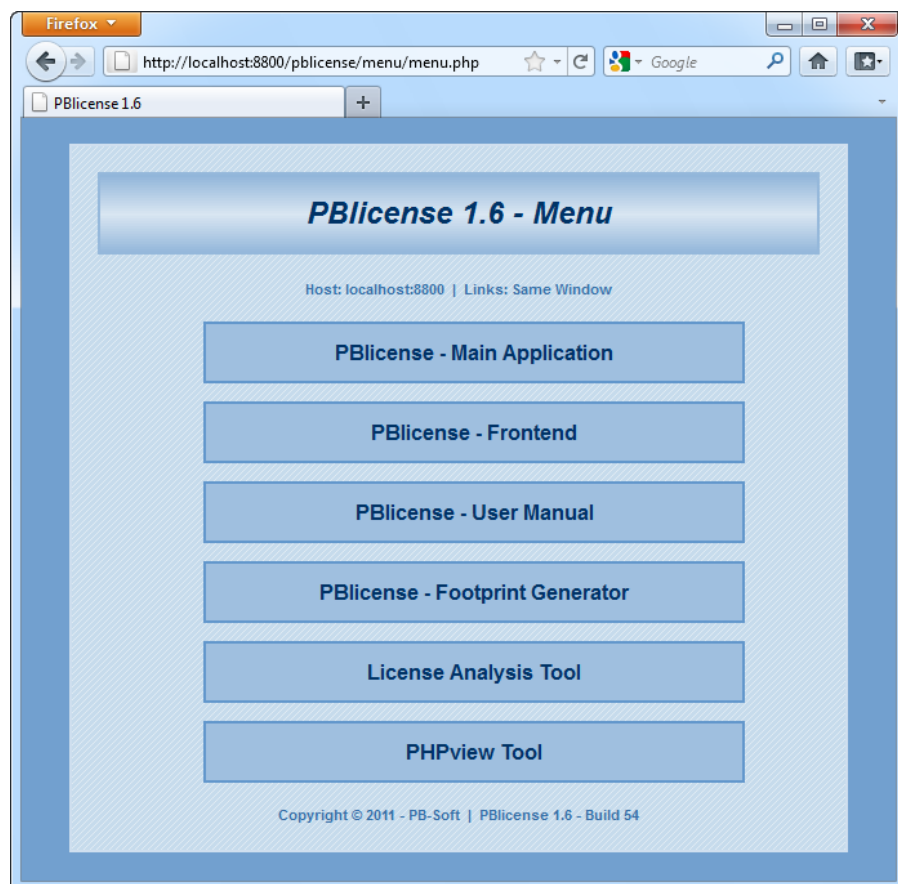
Firefox

http://localhost:8800/pblicense/menu/menu.php

Google

PBlicense 1.6

+

PBlicense 1.6 - Menu

Host: localhost:8800 | Links: Same Window

PBlicense - Main Application

PBlicense - Frontend

PBlicense - User Manual

PBlicense - Footprint Generator

License Analysis Tool

PHPview Tool

Copyright © 2011 - PB-Soft | PBlicense 1.6 - Build 54